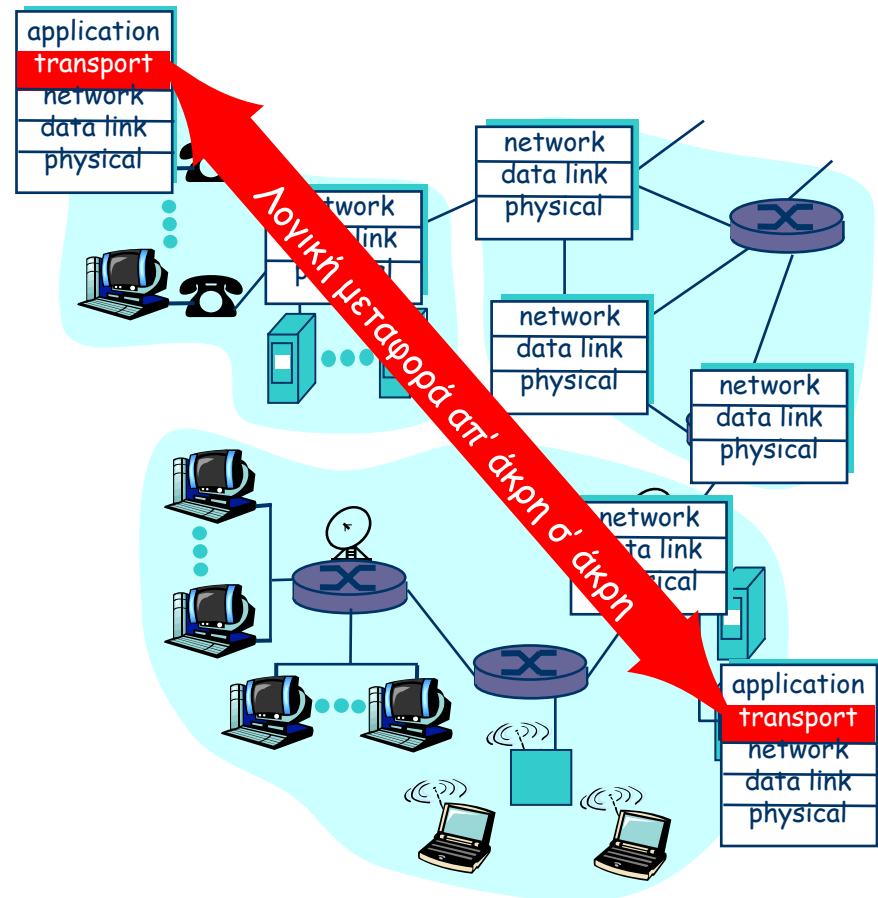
application
transport
network
data link
physical

network
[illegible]link
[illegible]

network
data link
physical

network
data link
physical

network
data link
physical

network
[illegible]ta link
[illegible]ical

Λογική μεταφορά απ' άκρη σ' άκρη

application
transport
network
data link
physical